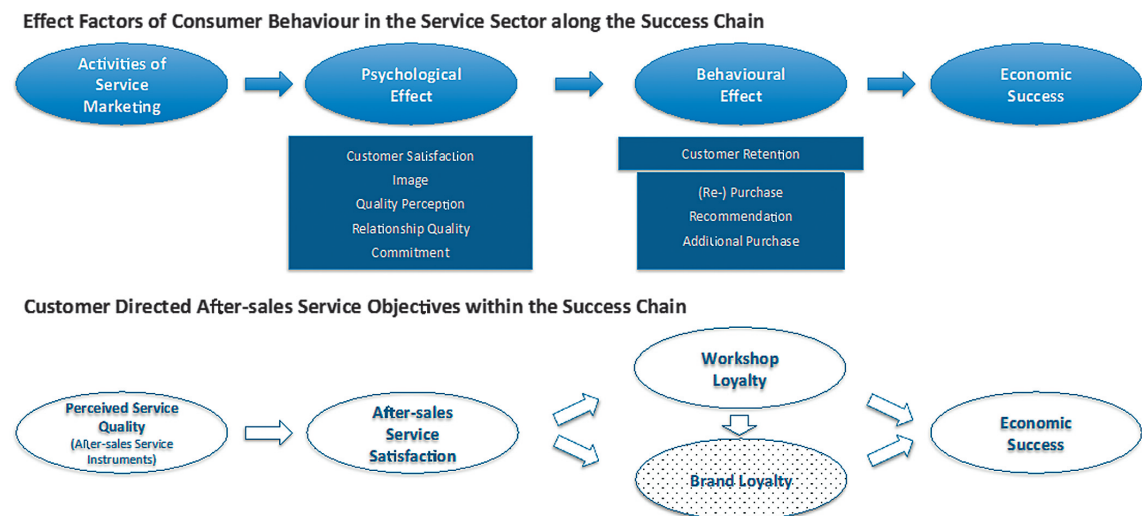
Effect Factors of Consumer Behaviour in the Service Sector along the Success Chain

Activities of Service Marketing

Psychological Effect

Behavioural Effect

Economic Success

Customer Satisfaction
Image
Quality Perception
Relationship Quality
Commitment

Customer Retention

(Re-) Purchase
Recommendation
Additional Purchase

Customer Directed After-sales Service Objectives within the Success Chain

Perceived Service Quality (After-sales Service Instruments)

After-sales Service Satisfaction

Workshop Loyalty

Brand Loyalty

Economic Success